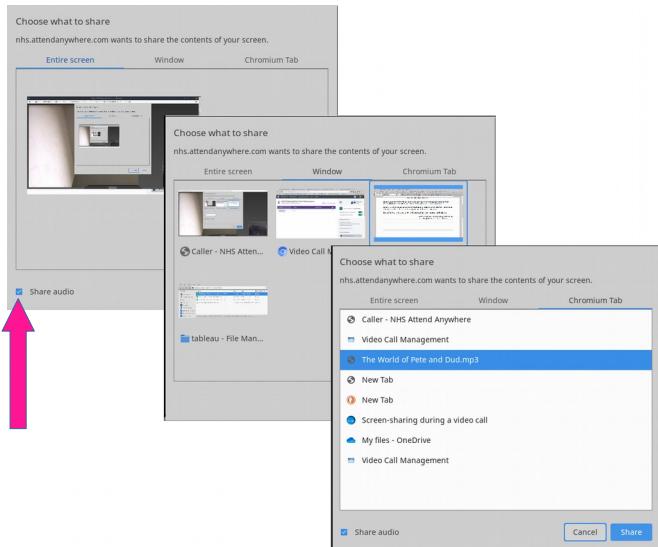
Choose what to share
nhs.attendanywhere.com wants to share the contents of your screen.
Entire screen
Window
Chromium Tab

Share audio

Choose what to share
nhs.attendanywhere.com wants to share the contents of your screen.
Entire screen
Window
Chromium Tab

Caller - NHS Atten...
Video Call M
tableau - File Man...

Choose what to share
nhs.attendanywhere.com wants to share the contents of your screen.
Entire screen
Window
Chromium Tab

Caller - NHS Attend Anywhere
Video Call Management
The World of Pete and Dud.mp3
New Tab
New Tab
Screen-sharing during a video call
My files - OneDrive
Video Call Management

Share audio
Cancel
Share